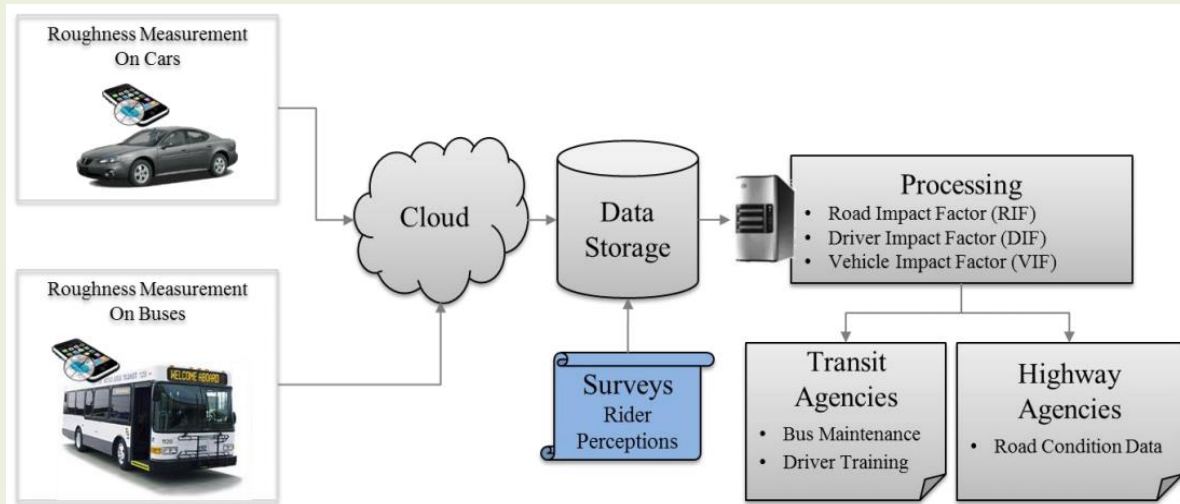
Roughness Measurement On Cars

Roughness Measurement On Buses

WELCOME ABOARD

Cloud

Data Storage

Processing
- Road Impact Factor (RIF)
- Driver Impact Factor (DIF)
- Vehicle Impact Factor (VIF)

Surveys
Rider Perceptions

Transit Agencies
- Bus Maintenance
- Driver Training

Highway Agencies
- Road Condition Data